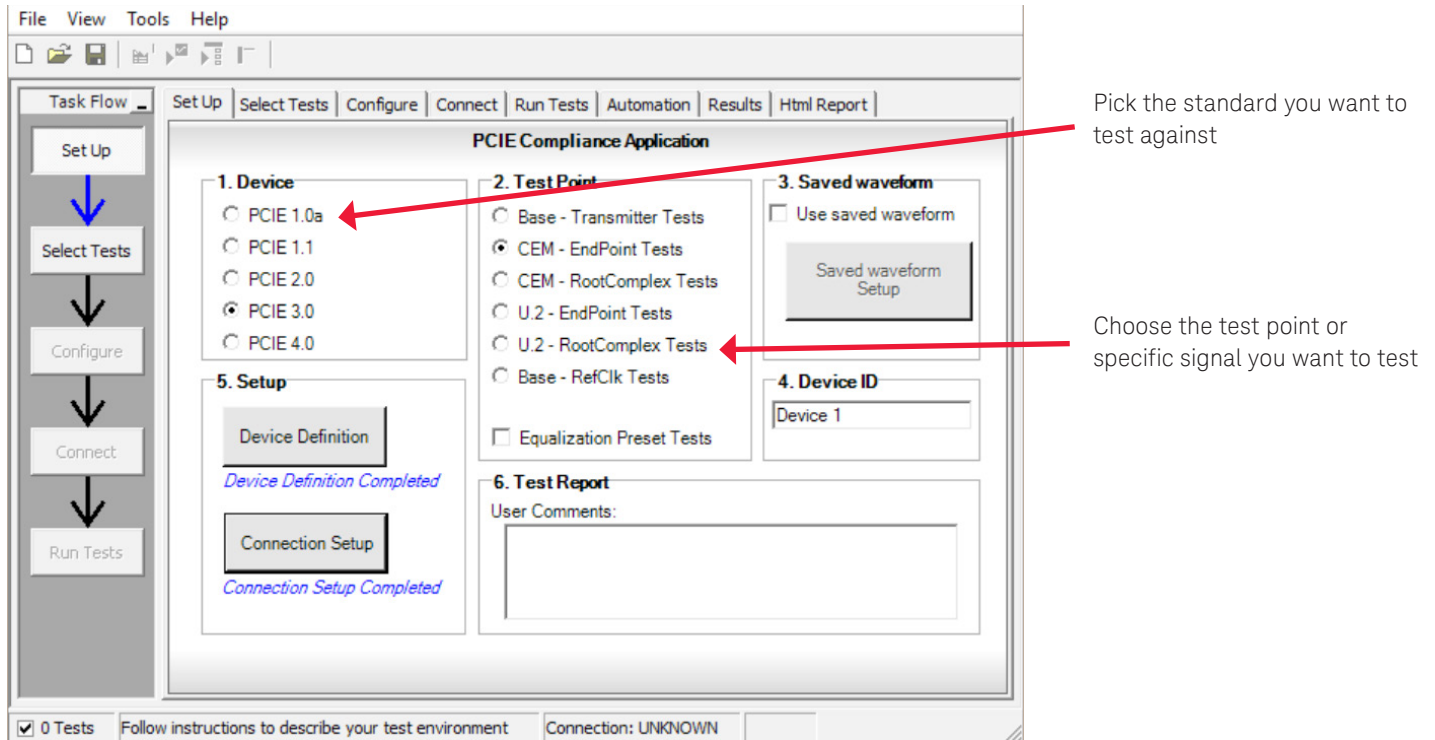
File View Tools Help

Task Flow

Set Up

Select Tests

Configure

Connect

Run Tests

Set Up | Select Tests | Configure | Connect | Run Tests | Automation | Results | Html Report

PCIE Compliance Application

1. Device
PCIE 1.0a
PCIE 1.1
PCIE 2.0
PCIE 3.0
PCIE 4.0

2. Test Point
Base - Transmitter Tests
CEM - EndPoint Tests
CEM - RootComplex Tests
U.2 - EndPoint Tests
U.2 - RootComplex Tests
Base - RefClk Tests

Equalization Preset Tests

3. Saved waveform
Use saved waveform
Saved waveform Setup

4. Device ID
Device 1

5. Setup
Device Definition
Device Definition Completed
Connection Setup
Connection Setup Completed

6. Test Report
User Comments:

0 Tests | Follow instructions to describe your test environment | Connection: UNKNOWN

Pick the standard you want to test against

Choose the test point or specific signal you want to test